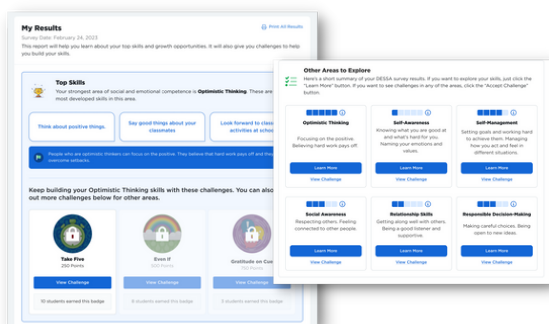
My Results

Print All Results

Survey Date: February 24, 2023

This report will help you learn about your top skills and growth opportunities. It will also give you challenges to help you build your skills.

Top Skills

Your strongest area of social and emotional competence is Optimistic Thinking. These are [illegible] most developed skills in this area:

Think about positive things.

Say good things about your classmates

Look forward to class activities at school

People who are optimistic thinkers can focus on the positive. They believe that hard work pays off and they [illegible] overcome setbacks.

Keep building your Optimistic Thinking skills with these challenges. You can also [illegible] out more challenges below for other areas.

Take Five
250 Points

View Challenge

10 students earned this badge

Even If
500 Points

View Challenge

8 students earned this badge

Gratitude on Cue
750 Points

View Challenge

3 students earned this badge

Other Areas to Explore

Here's a short summary of your DESSA survey results. If you want to explore your skills, just click the "Learn More" button. If you want to see challenges in any of the areas, click the "Accept Challenge" button.

Optimistic Thinking
Focusing on the positive. Believing hard work pays off.
Learn More
View Challenge

Self-Awareness
Knowing what you are good at and what's hard for you. Naming your emotions and values.
Learn More
View Challenge

Self-Management
Setting goals and working hard to achieve them. Managing how you act and feel in different situations.
Learn More
View Challenge

Social Awareness
Respecting others. Feeling connected to other people.
Learn More
View Challenge

Relationship Skills
Getting along well with others. Being a good listener and supportive.
Learn More
View Challenge

Responsible Decision-Making
Making careful choices. Being open to new ideas.
Learn More
View Challenge